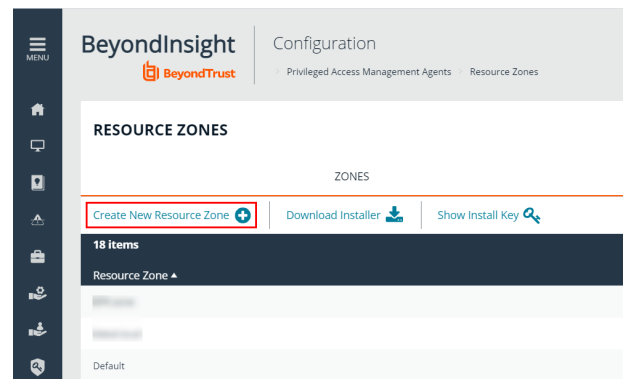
MENU

BeyondInsight
BeyondTrust

Configuration
> Privileged Access Management Agents > Resource Zones

RESOURCE ZONES

ZONES

Create New Resource Zone | Download Installer | Show Install Key

18 items

Resource Zone ▲

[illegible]

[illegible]

Default